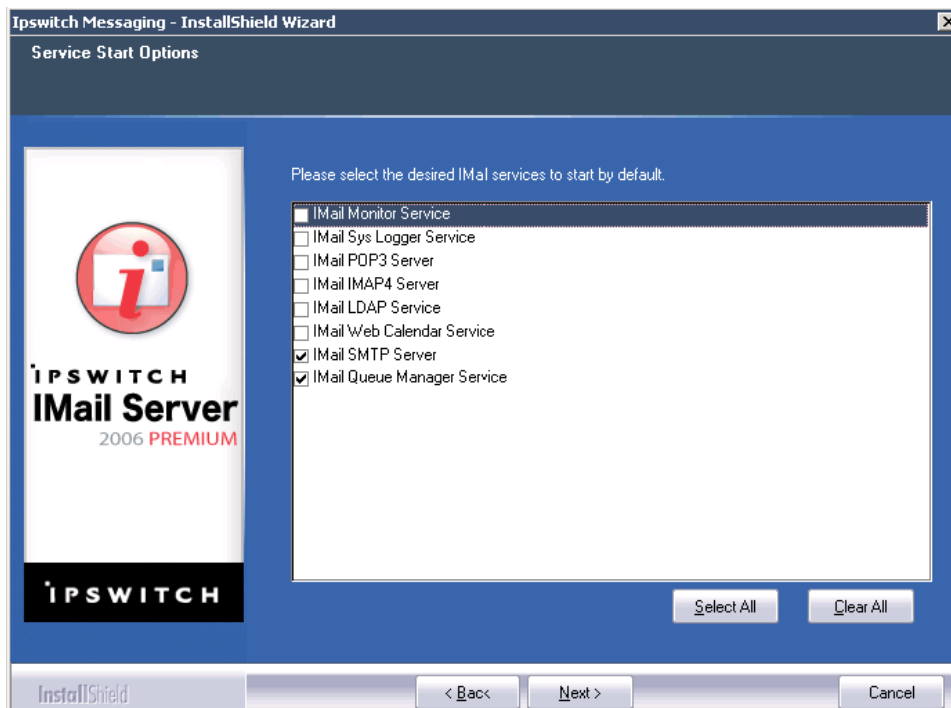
Ipswitch Messaging - InstallShield Wizard

Service Start Options

IPSWITCH
IMail Server
2006 PREMIUM

IPSWITCH

Please select the desired IMail services to start by default.

IMail Monitor Service
IMail Sys Logger Service
IMail POP3 Server
IMail IMAP4 Server
IMail LDAP Service
IMail Web Calendar Service
IMail SMTP Server
IMail Queue Manager Service

Select All
Clear All

InstallShield

< Back
Next >
Cancel